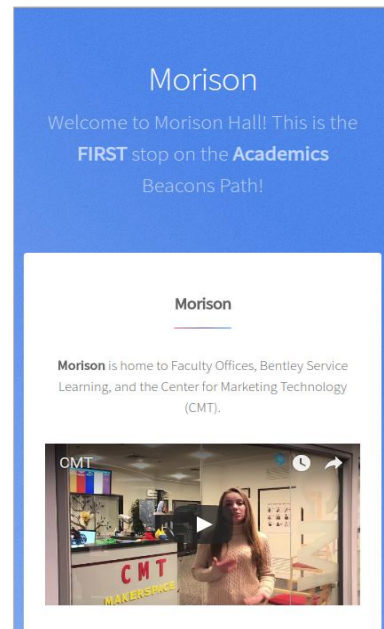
Morison

Welcome to Morison Hall! This is the **FIRST** stop on the **Academics** Beacons Path!

Morison

**Morison** is home to Faculty Offices, Bentley Service Learning, and the Center for Marketing Technology (CMT).

CMT

CMT
MAKERSPACE